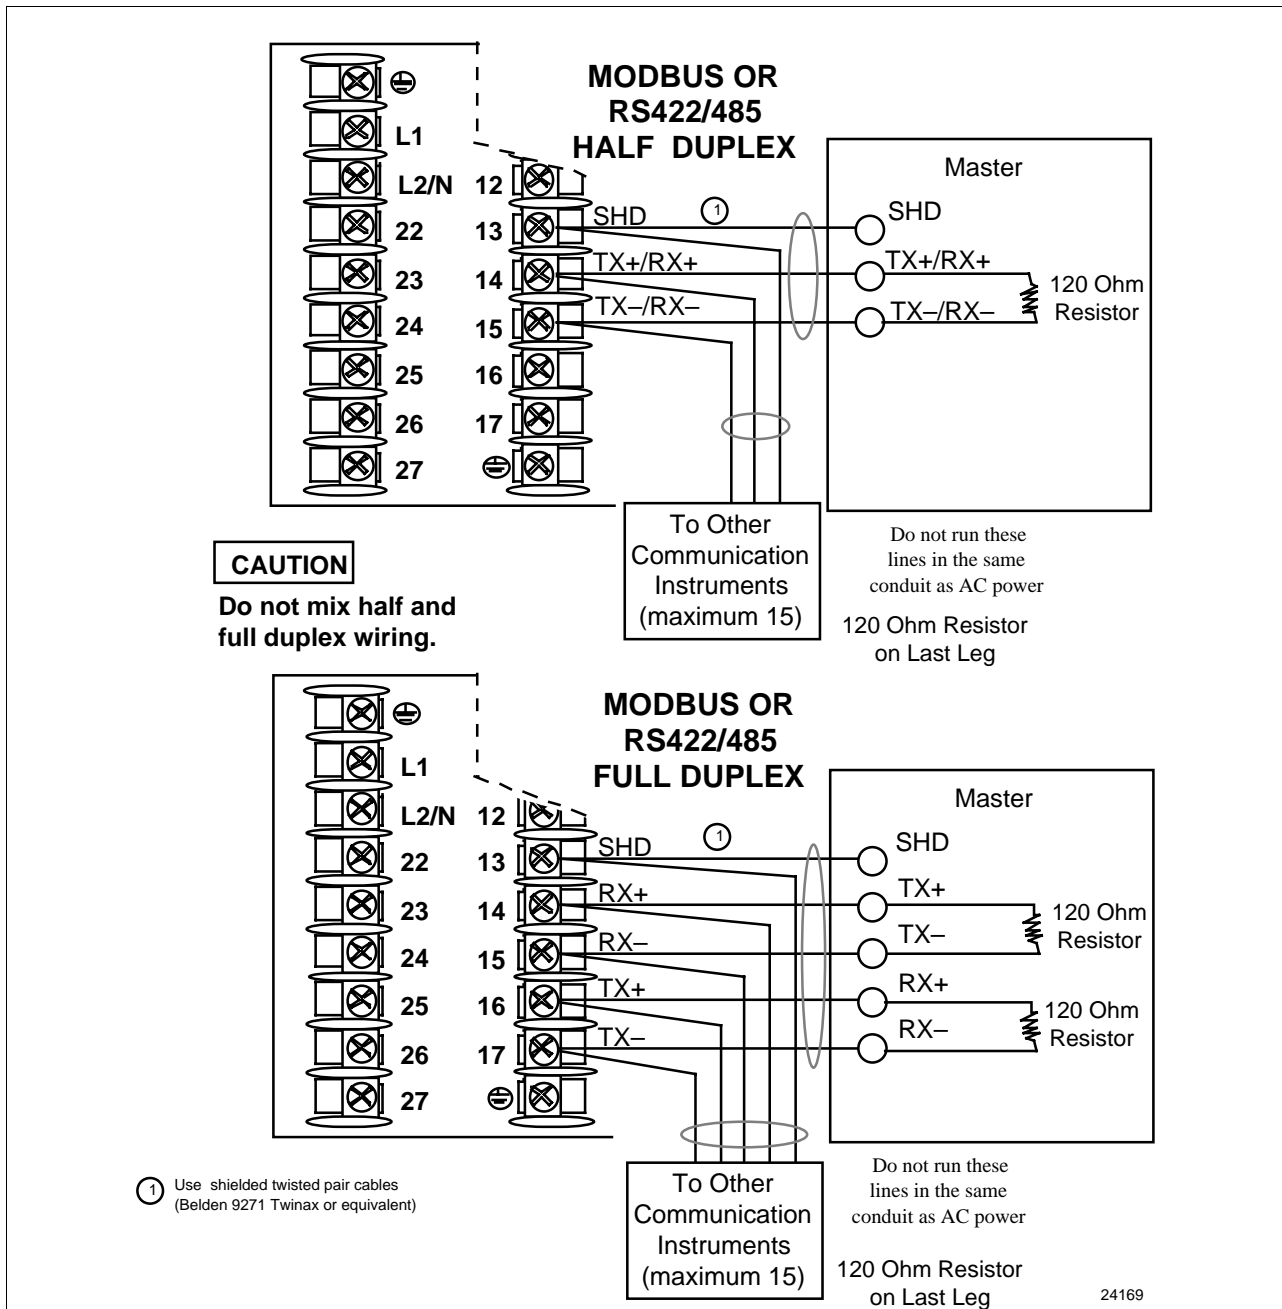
MODBUS OR
RS422/485
HALF DUPLEX

L1
L2/N 12
22 13
23 14
24 15
25 16
26 17
27

SHD ①
TX+/RX+
TX–/RX–

Master
SHD
TX+/RX+
TX–/RX–
120 Ohm Resistor

To Other Communication Instruments (maximum 15)

Do not run these lines in the same conduit as AC power

120 Ohm Resistor on Last Leg

CAUTION

Do not mix half and full duplex wiring.

MODBUS OR
RS422/485
FULL DUPLEX

L1
L2/N 12
22 13
23 14
24 15
25 16
26 17
27

SHD ①
RX+
RX–
TX+
TX–

Master
SHD
TX+
TX–
120 Ohm Resistor
RX+
RX–
120 Ohm Resistor

① Use shielded twisted pair cables (Belden 9271 Twinax or equivalent)

To Other Communication Instruments (maximum 15)

Do not run these lines in the same conduit as AC power

120 Ohm Resistor on Last Leg

24169